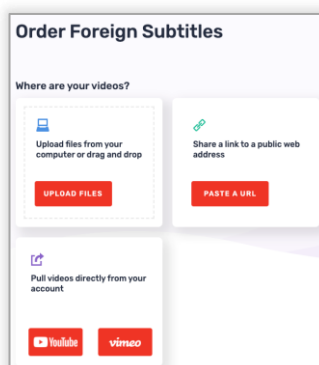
Order Foreign Subtitles

Where are your videos?

Upload files from your computer or drag and drop

UPLOAD FILES

Share a link to a public web address

PASTE A URL

Pull videos directly from your account

YouTube

vimeo